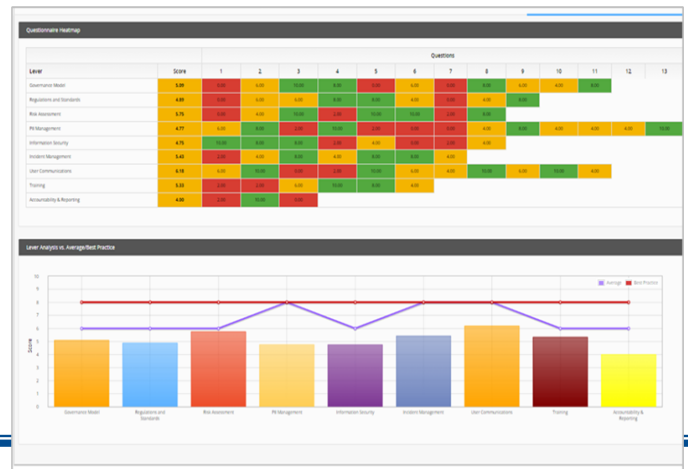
Questionnaire Heatmap

| Lever | Score | 1 | 2 | 3 | 4 | 5 | 6 | 7 | 8 | 9 | 10 | 11 | 12 | 13 |
|---|---|---|---|---|---|---|---|---|---|---|---|---|---|---|
| Governance Model | 5.09 | 0.00 | 4.00 | 10.00 | 8.00 | 0.00 | 4.00 | 0.00 | 8.00 | 6.00 | 4.00 | 8.00 | | |
| Regulations and Standards | 4.89 | 0.00 | 4.00 | 6.00 | 8.00 | 8.00 | 4.00 | 0.00 | 4.00 | 8.00 | | | | |
| Risk Assessment | 5.75 | 0.00 | 4.00 | 10.00 | 0.00 | 10.00 | 10.00 | 2.00 | 8.00 | | | | | |
| PII Management | 4.77 | 6.00 | 8.00 | 2.00 | 10.00 | 2.00 | 0.00 | 0.00 | 8.00 | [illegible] | 4.00 | 4.00 | 4.00 | 10.00 |
| Information Security | 4.75 | 10.00 | 8.00 | 8.00 | 0.00 | 4.00 | 4.00 | 2.00 | 4.00 | | | | | |
| Incident Management | 5.42 | 2.00 | 4.00 | 6.00 | 4.00 | 8.00 | 8.00 | 6.00 | | | | | | |
| User Communications | 6.18 | 6.00 | 10.00 | 8.00 | 2.00 | 10.00 | 6.00 | 6.00 | 10.00 | 6.00 | 10.00 | 4.00 | | |
| Training | 5.33 | 2.00 | 2.00 | 6.00 | 10.00 | 8.00 | 6.00 | | | | | | | |
| Accountability & Reporting | 4.00 | 2.00 | 10.00 | 0.00 | | | | | | | | | | |

Lever Analysis vs. Average/Best Practice

Average
Best Practice

10
9
8
7
6
5
4
3
2
1
0

Score

Governance Model
Regulations and Standards
Risk Assessment
PII Management
Information Security
Incident Management
User Communications
Training
Accountability & Reporting